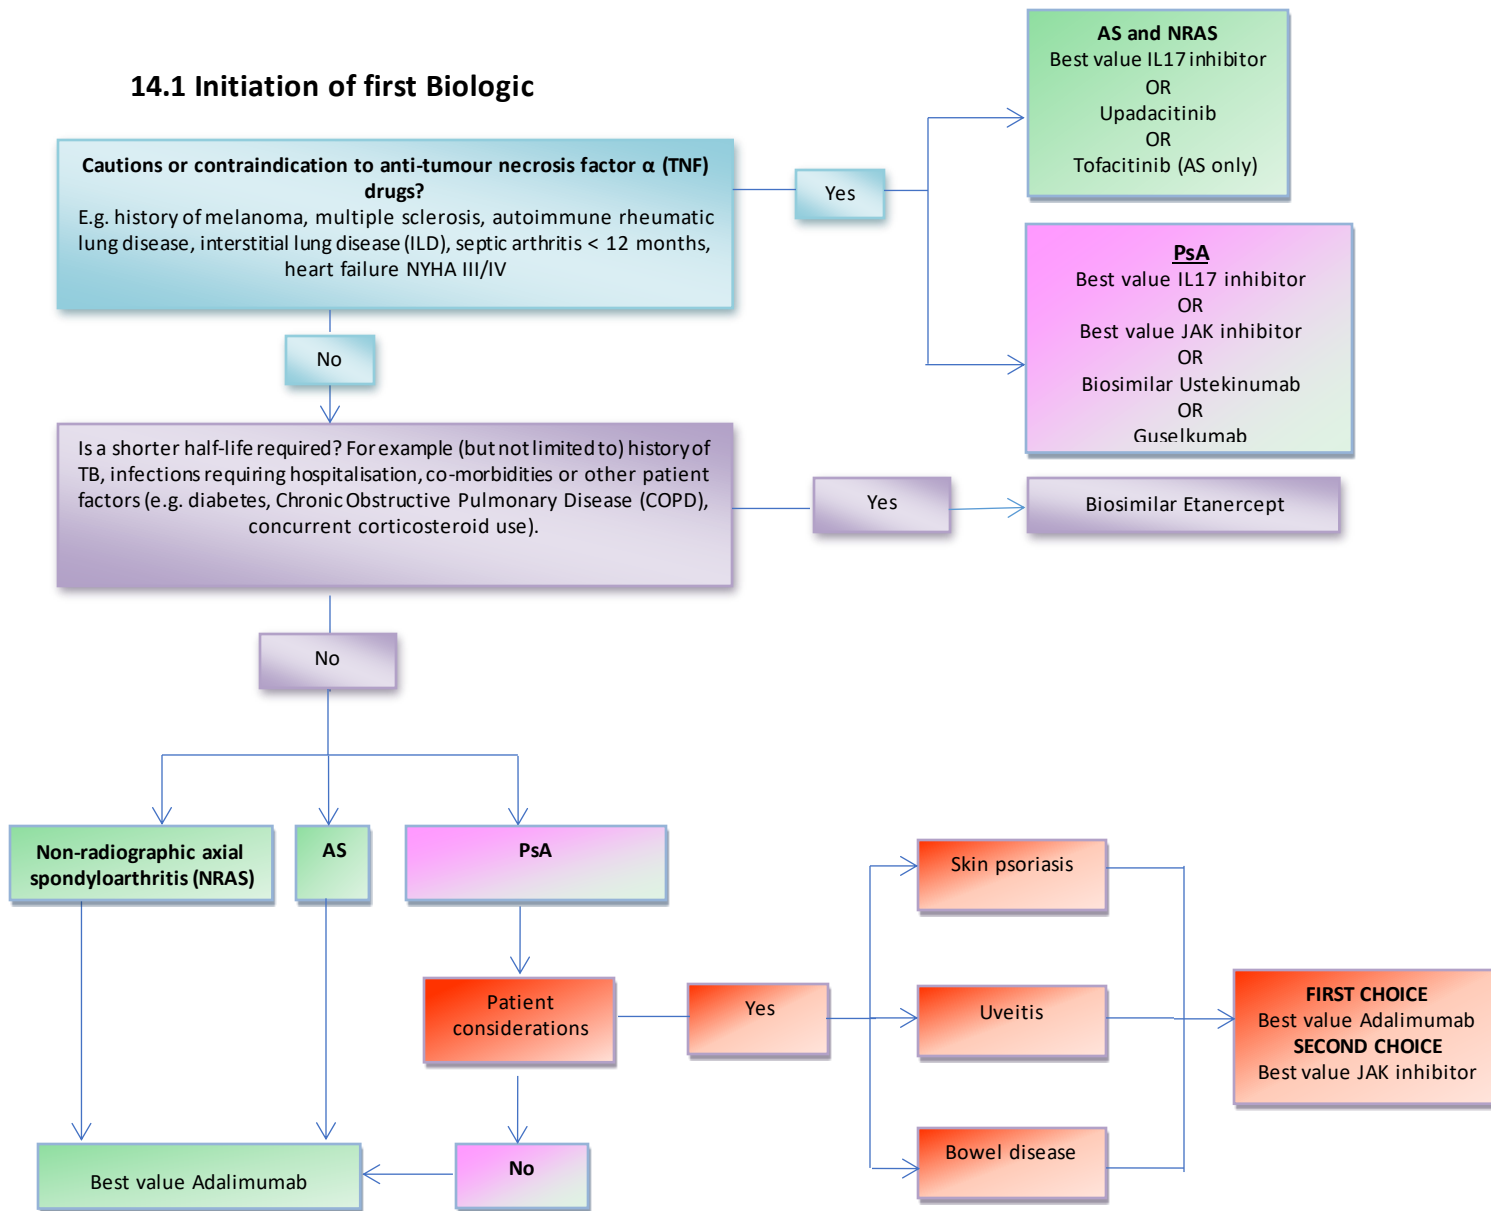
14.1 Initiation of first Biologic

Cautions or contraindication to anti-tumour necrosis factor α (TNF) drugs?
E.g. history of melanoma, multiple sclerosis, autoimmune rheumatic lung disease, interstitial lung disease (ILD), septic arthritis < 12 months, heart failure NYHA III/IV

Yes

AS and NRAS
Best value IL17 inhibitor
OR
Upadacitinib
OR
Tofacitinib (AS only)

PsA
Best value IL17 inhibitor
OR
Best value JAK inhibitor
OR
Biosimilar Ustekinumab
OR
Guselkumab

No

Is a shorter half-life required? For example (but not limited to) history of TB, infections requiring hospitalisation, co-morbidities or other patient factors (e.g. diabetes, Chronic Obstructive Pulmonary Disease (COPD), concurrent corticosteroid use).

Yes

Biosimilar Etanercept

No

Non-radiographic axial spondyloarthritis (NRAS)

AS

PsA

Patient considerations

Yes

Skin psoriasis

Uveitis

Bowel disease

FIRST CHOICE
Best value Adalimumab
SECOND CHOICE
Best value JAK inhibitor

No

Best value Adalimumab